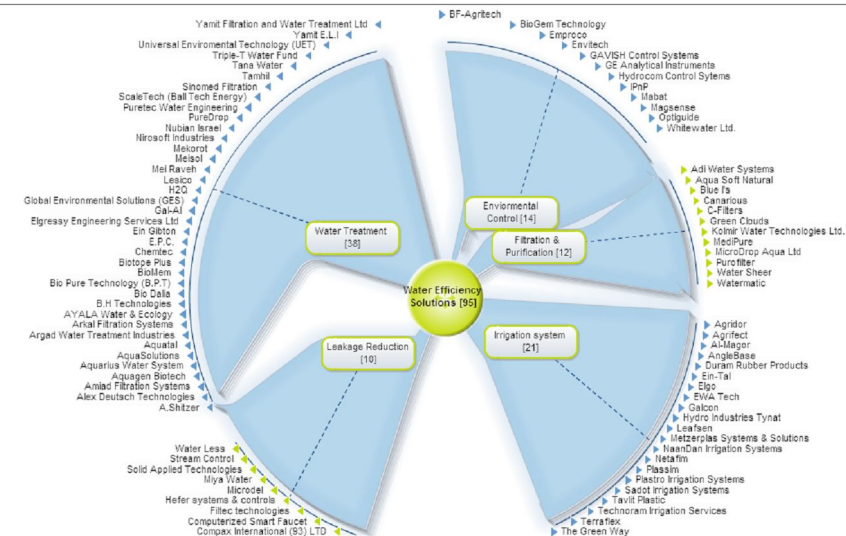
Water Efficiency Solutions [95]

Water Treatment [38]

Yamit Filtration and Water Treatment Ltd
Yamit E.L.I
Universal Enviromental Technology (UET)
Triple-T Water Fund
Tana Water
Tamhil
Sinomed Filtration
ScaleTech (Ball Tech Energy)
Puretec Water Engineering
PureDrop
Nubian Israel
Nirosoft Industries
Mekorot
Meisol
Mei Raveh
Lesico
H2O
Global Environmental Solutions (GES)
Gal-Al
Elgressy Engineering Services Ltd
Ein Gibton
E.P.C.
Chemitec
Biotope Plus
BioMem
Bio Pure Technology (B.P.T)
Bio Dalia
B.H Technologies
AYALA Water & Ecology
Arkal Filtration Systems
Argad Water Treatment Industries
Aquatal
AquaSolutions
Aquarius Water System
Aquagen Biotech
Amiad Filtration Systems
Alex Deutsch Technologies
A.Shitzer

Enviromental Control [14]

BF-Agritech
BioGem Technology
Emproco
Envitech
GAVISH Control Systems
GE Analytical Instrumenta
Hydrocom Control Sytems
IPnP
Mabat
Magsense
Optiguide
Whitewater Ltd.

Filtration & Purification [12]

Adi Water Systems
Aqua Soft Natural
Blue I's
Canarious
C-Filters
Green Clouds
Kolmir Water Technologies Ltd.
MediPure
MicroDrop Aqua Ltd
Purofilter
Water Sheer
Watermatic

Irrigation system [21]

Agridor
Agrifect
Al-Magor
AngleBase
Duram Rubber Products
Ein-Tal
Elgo
EWA Tech
Galcon
Hydro Industries Tynat
Leafsen
Metzerplas Systems & Solutions
NaanDan Irrigation Systems
Netafim
Plassim
Plastro Irrigation Systems
Sadot Irrigation Systems
Tavlit Plastic
Technoram Irrigation Services
Terraflex
The Green Way

Leakage Reduction [10]

Water Less
Stream Control
Solid Applied Technologies
Miya Water
Microdel
Hefer systems & controls
Filtec technologies
Computerized Smart Faucet
Compax International (93) LTD